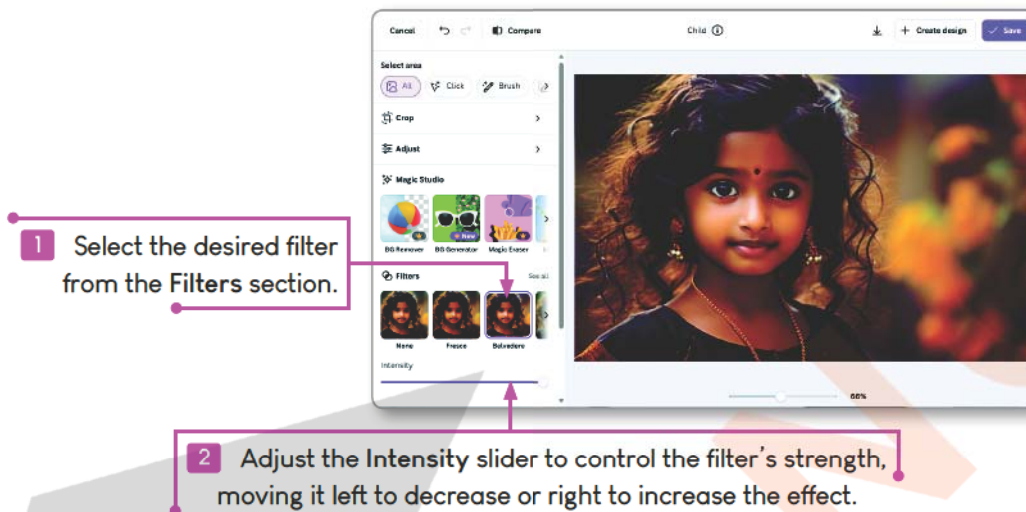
Cancel

Compare

Child

Create design

Save

Select area

All

Click

Brush

Crop

Adjust

Magic Studio

BG Remover

New

BG Generator

Magic Eraser

Filters

See all

None

Fresco

Belvedere

Intensity

66%

1 Select the desired filter from the Filters section.

2 Adjust the Intensity slider to control the filter's strength, moving it left to decrease or right to increase the effect.